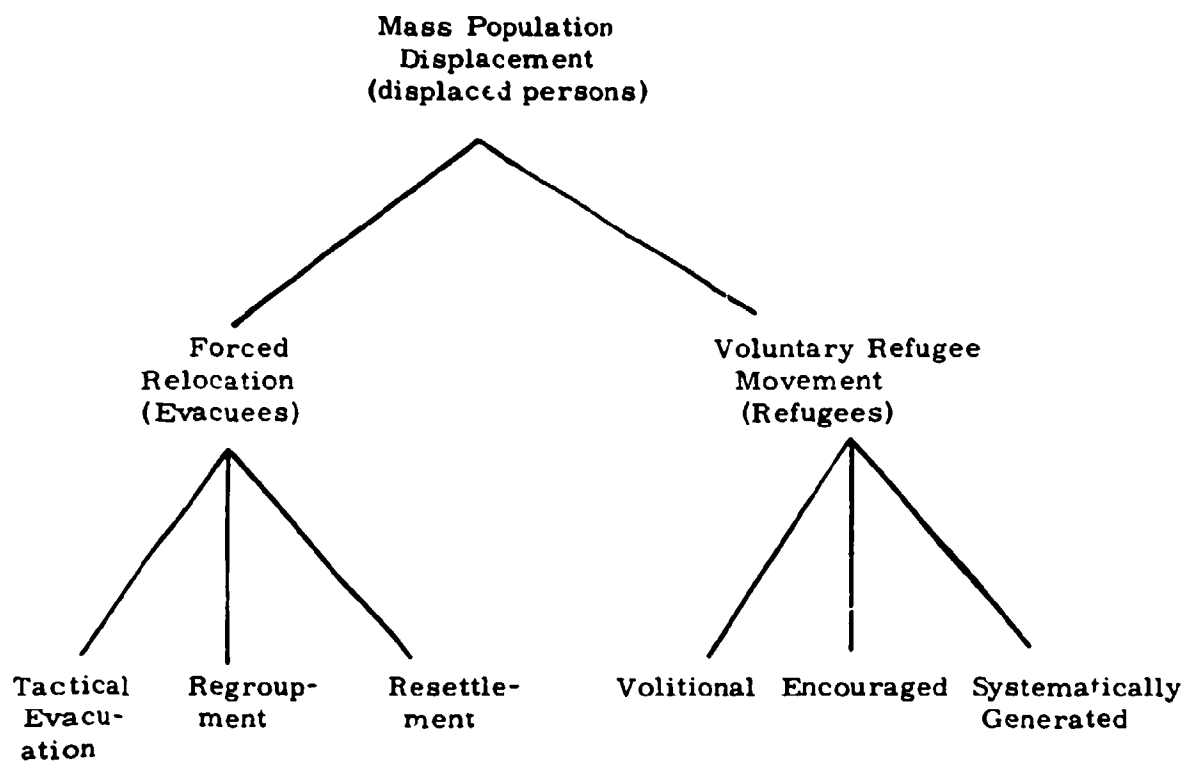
Mass Population Displacement (displaced persons)

Forced Relocation (Evacuees)

Voluntary Refugee Movement (Refugees)

Tactical Evacuation

Regroupment

Resettlement

Volitional

Encouraged

Systematically Generated